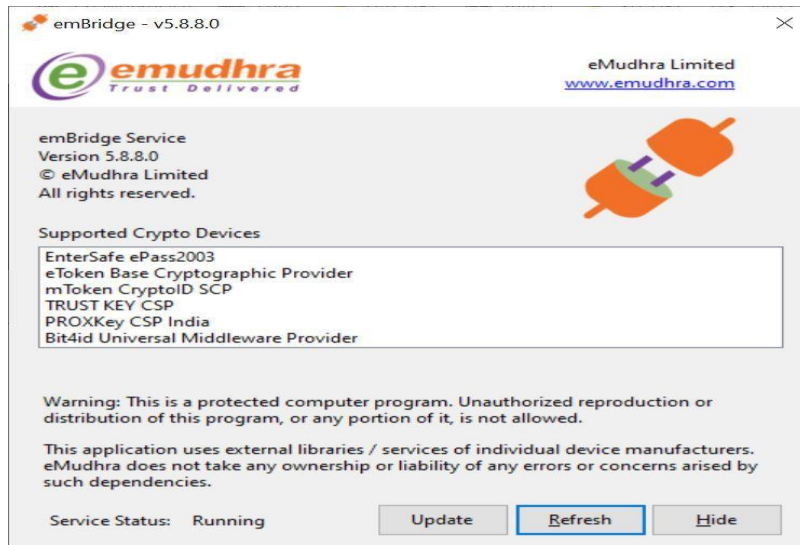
emBridge - v5.8.8.0

emudhra
Trust Delivered

eMudhra Limited
www.emudhra.com

emBridge Service
Version 5.8.8.0
© eMudhra Limited
All rights reserved.

Supported Crypto Devices

EnterSafe ePass2003
eToken Base Cryptographic Provider
mToken CryptoID SCP
TRUST KEY CSP
PROXKey CSP India
Bit4id Universal Middleware Provider

Warning: This is a protected computer program. Unauthorized reproduction or distribution of this program, or any portion of it, is not allowed.

This application uses external libraries / services of individual device manufacturers. eMudhra does not take any ownership or liability of any errors or concerns arised by such dependencies.

Service Status: Running

Update Refresh Hide